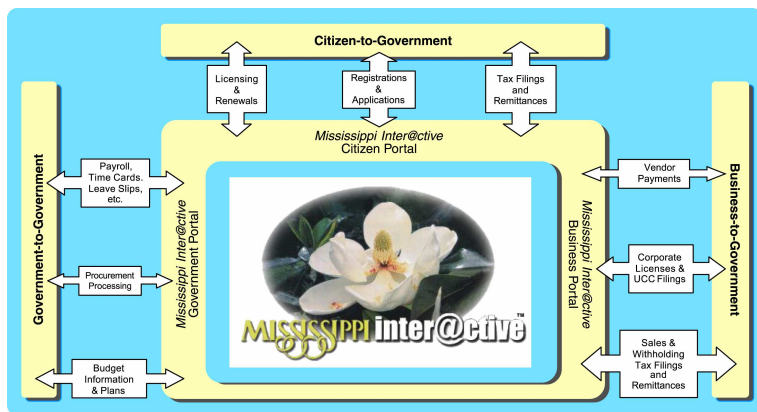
Citizen-to-Government

Licensing & Renewals

Registrations & Applications

Tax Filings and Remittances

Mississippi Inter@ctive Citizen Portal

Government-to-Government

Payroll, Time Cards. Leave Slips, etc.

Procurement Processing

Budget Information & Plans

Mississippi Inter@ctive Government Portal

MISSISSIPPI inter@ctive™

Mississippi Inter@ctive Business Portal

Vendor Payments

Corporate Licenses & UCC Filings

Sales & Withholding Tax Filings and Remittances

Business-to-Government